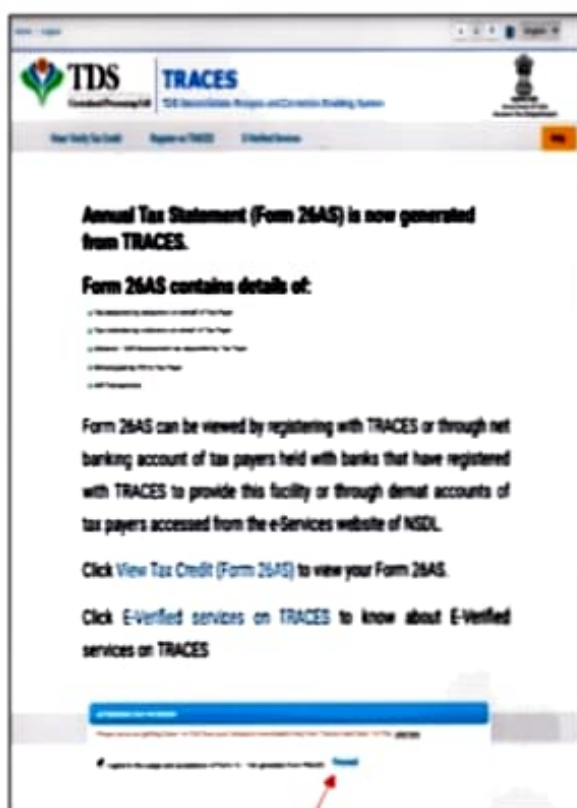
TDS

TRACES

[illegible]

Annual Tax Statement (Form 26AS) is now generated from TRACES.

Form 26AS contains details of:

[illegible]

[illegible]

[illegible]

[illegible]

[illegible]

Form 26AS can be viewed by registering with TRACES or through net banking account of tax payers held with banks that have registered with TRACES to provide this facility or through demat accounts of tax payers accessed from the e-Services website of NSDL.

Click View Tax Credit (Form 26AS) to view your Form 26AS.

Click E-Verified services on TRACES to know about E-Verified services on TRACES

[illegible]

Proceed